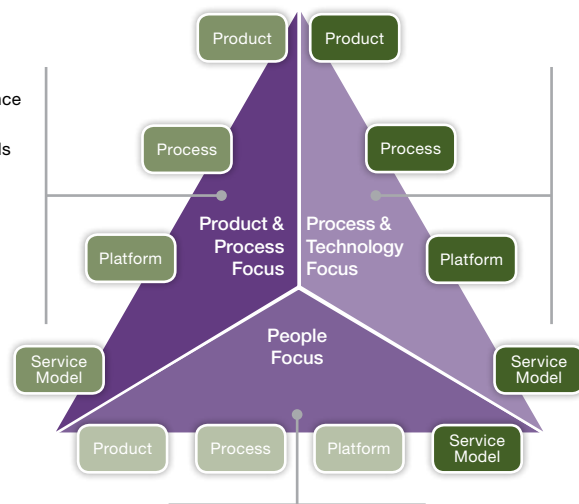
ce

ls

Product

Product

Process

Process

Product & Process Focus

Process & Technology Focus

Platform

Platform

People Focus

Service Model

Service Model

Product

Process

Platform

Service Model